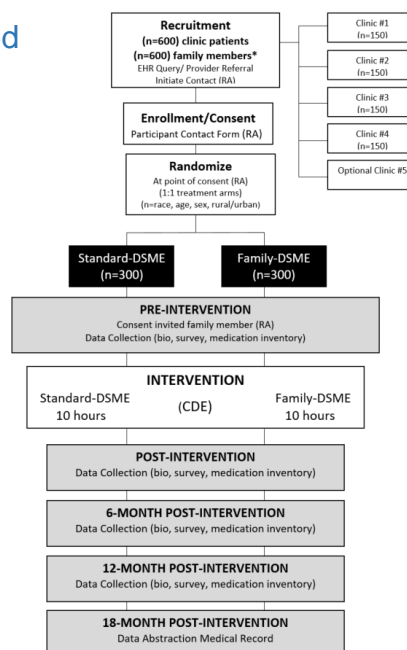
d

Recruitment
(n=600) clinic patients
(n=600) family members*
EHR Query/ Provider Referral
Initiate Contact (RA)

Clinic #1
(n=150)

Clinic #2
(n=150)

Clinic #3
(n=150)

Clinic #4
(n=150)

Optional Clinic #5

Enrollment/Consent
Participant Contact Form (RA)

Randomize
At point of consent (RA)
(1:1 treatment arms)
(n=race, age, sex, rural/urban)

Standard-DSME
(n=300)

Family-DSME
(n=300)

PRE-INTERVENTION
Consent invited family member (RA)
Data Collection (bio, survey, medication inventory)

INTERVENTION
Standard-DSME
10 hours
(CDE)
Family-DSME
10 hours

POST-INTERVENTION
Data Collection (bio, survey, medication inventory)

6-MONTH POST-INTERVENTION
Data Collection (bio, survey, medication inventory)

12-MONTH POST-INTERVENTION
Data Collection (bio, survey, medication inventory)

18-MONTH POST-INTERVENTION
Data Abstraction Medical Record